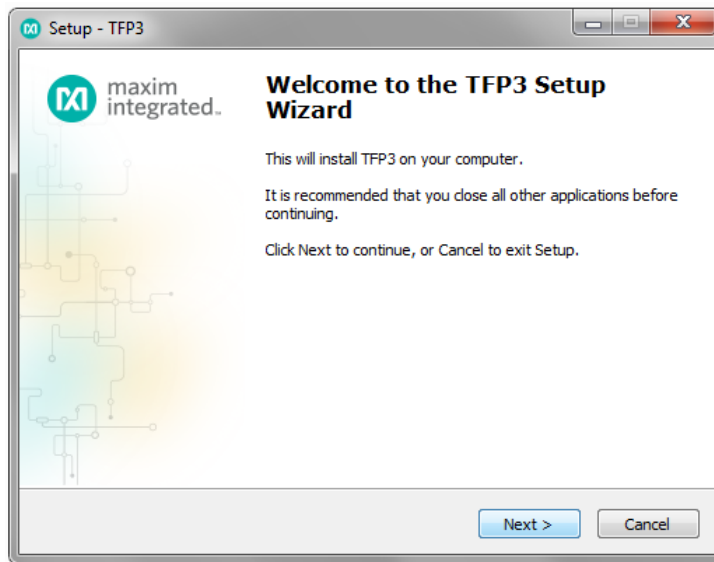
Setup - TFP3

maxim integrated.

Welcome to the TFP3 Setup Wizard

This will install TFP3 on your computer.

It is recommended that you close all other applications before continuing.

Click Next to continue, or Cancel to exit Setup.

Next >

Cancel